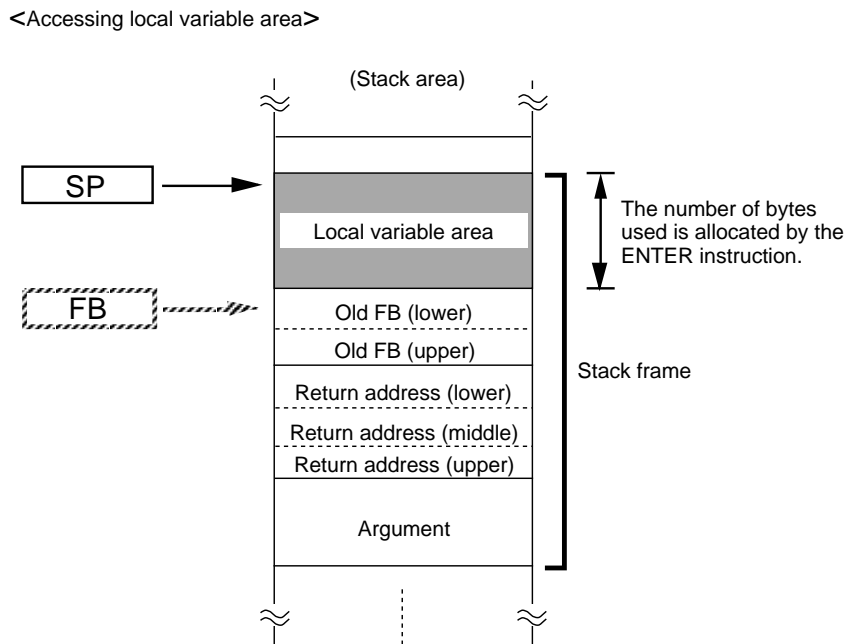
<Accessing local variable area>

(Stack area)

SP

Local variable area

The number of bytes used is allocated by the ENTER instruction.

FB

Old FB (lower)

Old FB (upper)

Stack frame

Return address (lower)

Return address (middle)

Return address (upper)

Argument